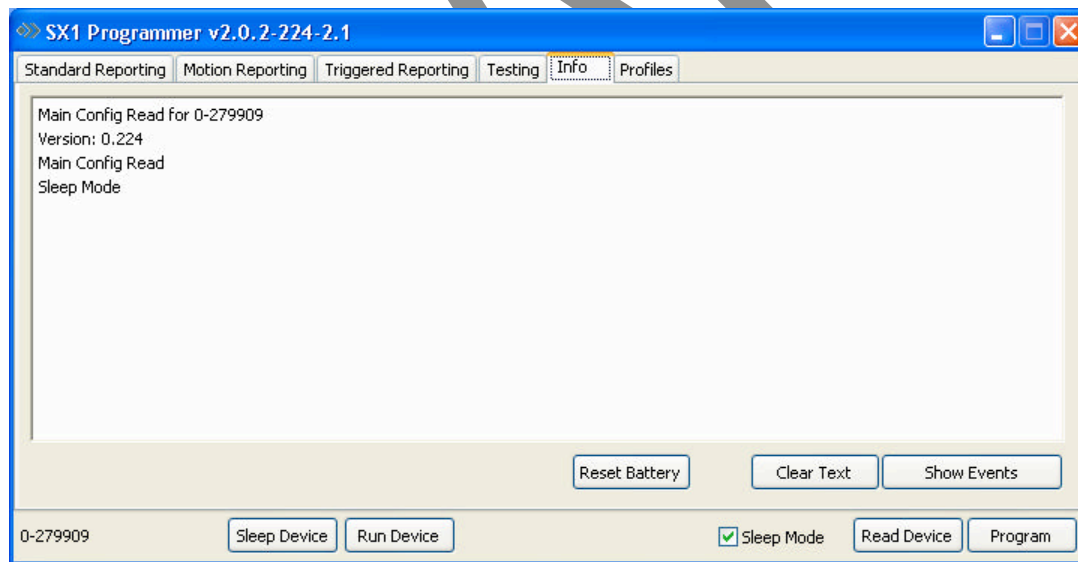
SX1 Programmer v2.0.2-224-2.1

Standard Reporting | Motion Reporting | Triggered Reporting | Testing | Info | Profiles

Main Config Read for 0-279909
Version: 0.224
Main Config Read
Sleep Mode

Reset Battery | Clear Text | Show Events

0-279909 | Sleep Device | Run Device | Sleep Mode | Read Device | Program